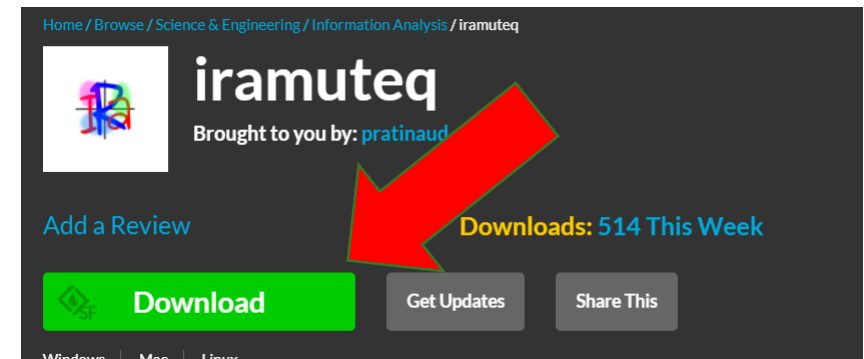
Home / Browse / Science & Engineering / Information Analysis / iramuteq

iramuteq

Brought to you by: pratinaud

Add a Review

Downloads: 514 This Week

Download

Get Updates

Share This

Windows | Mac | Linux